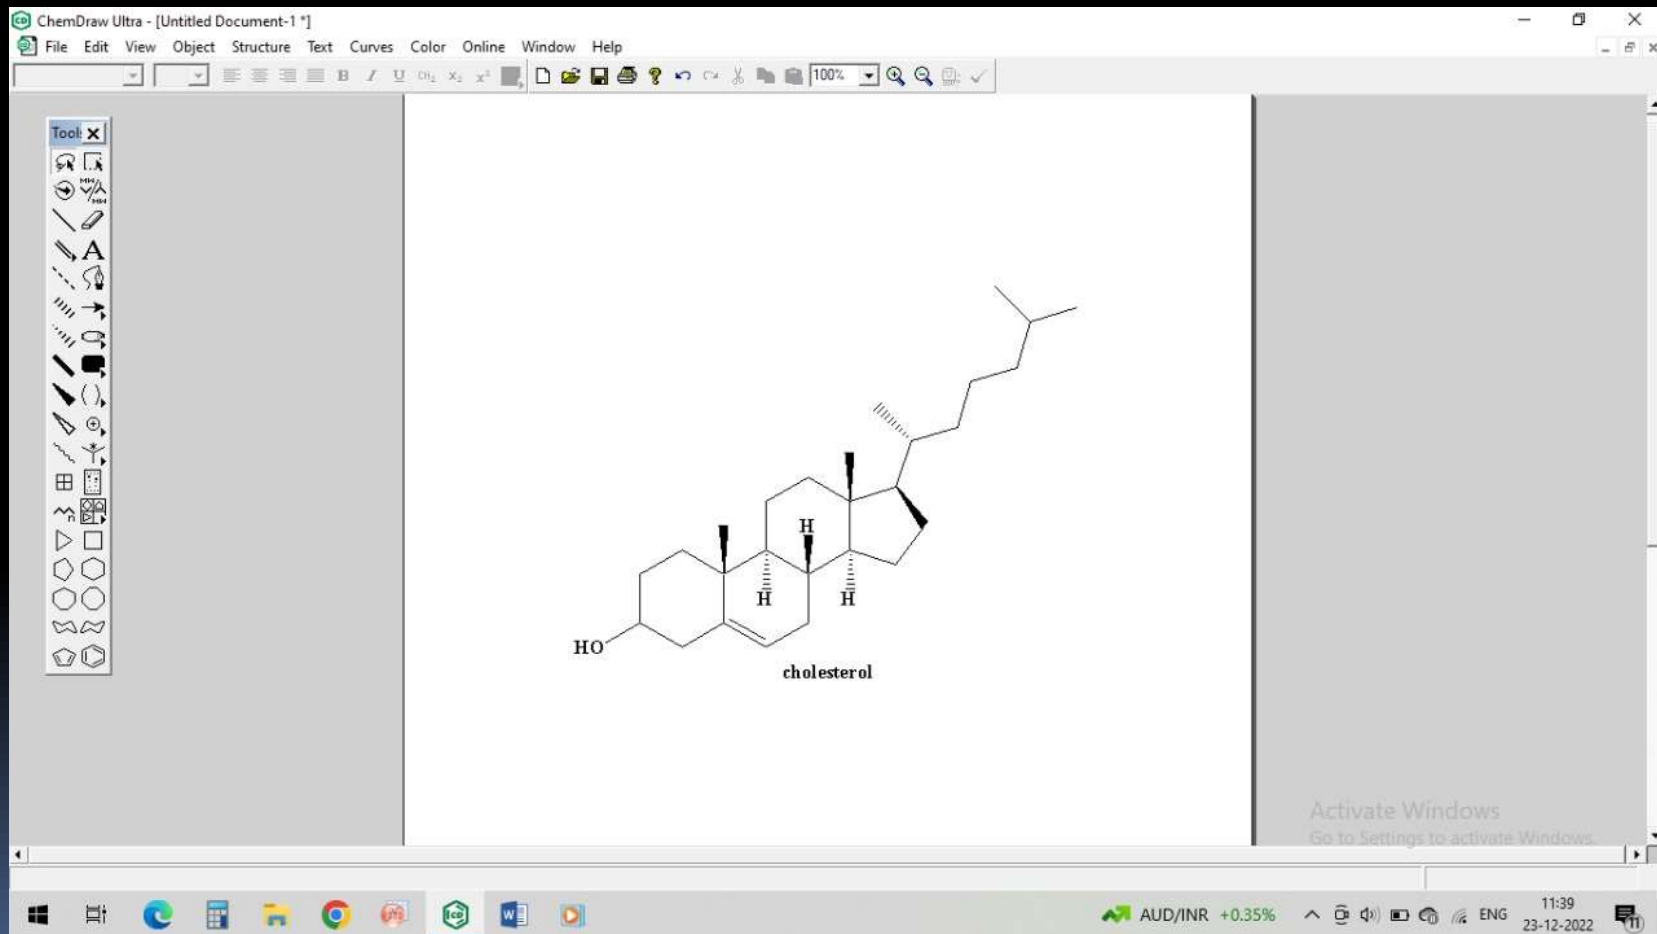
ChemDraw Ultra - [Untitled Document-1 *]

File Edit View Object Structure Text Curves Color Online Window Help

100%

Tool

A

H

H

H

HO

cholesterol

Activate Windows
Go to Settings to activate Windows.

AUD/INR +0.35%

ENG

11:39
23-12-2022